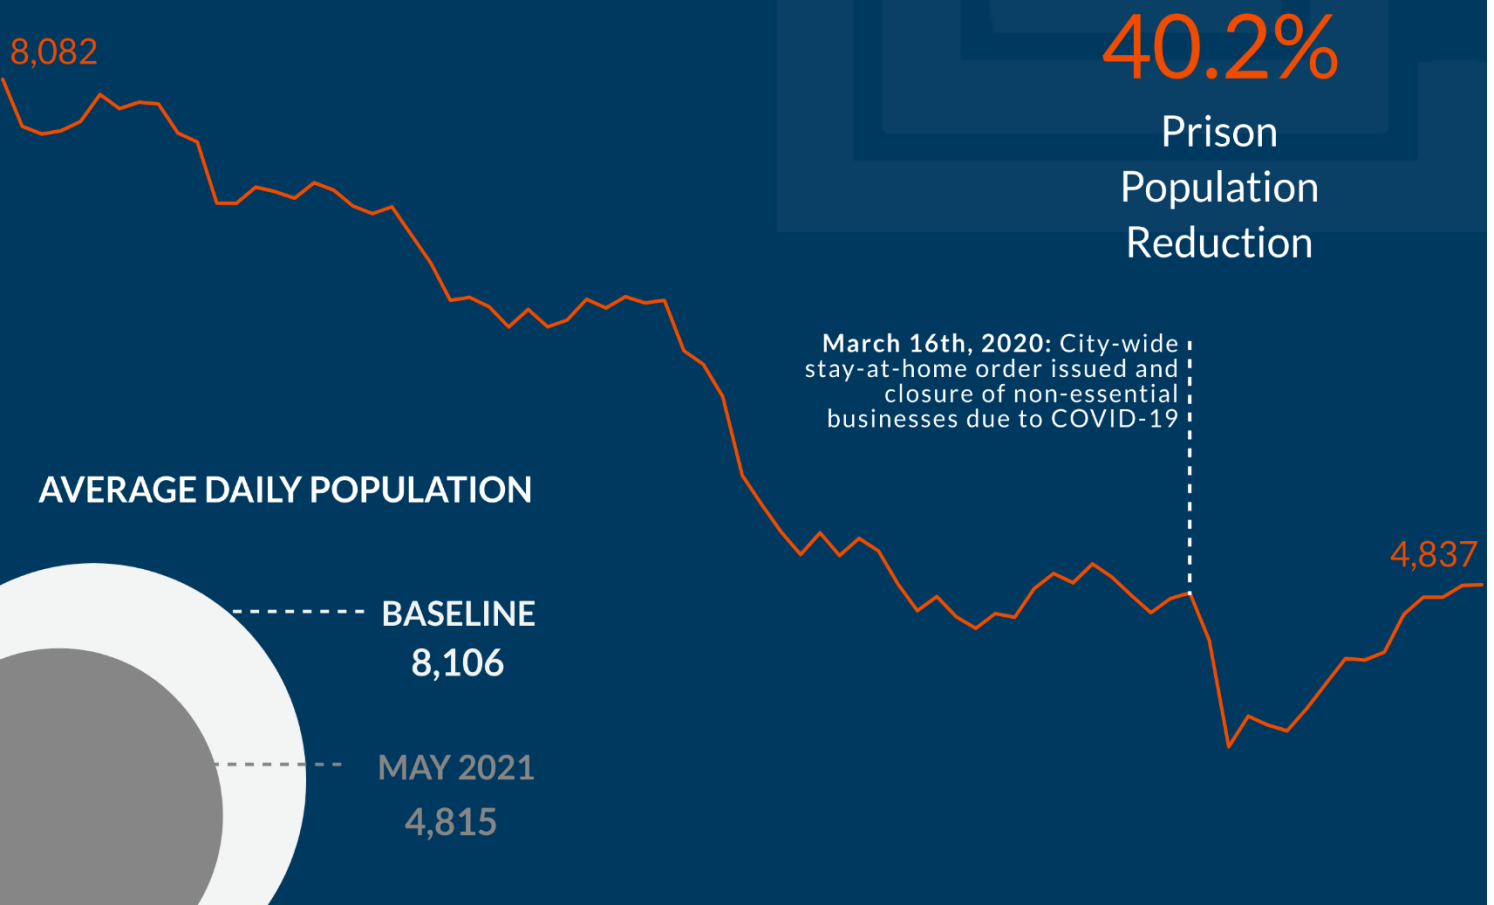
8,082

40.2%
Prison Population Reduction

March 16th, 2020: City-wide stay-at-home order issued and closure of non-essential businesses due to COVID-19

AVERAGE DAILY POPULATION

4,837

BASELINE
8,106

MAY 2021
4,815